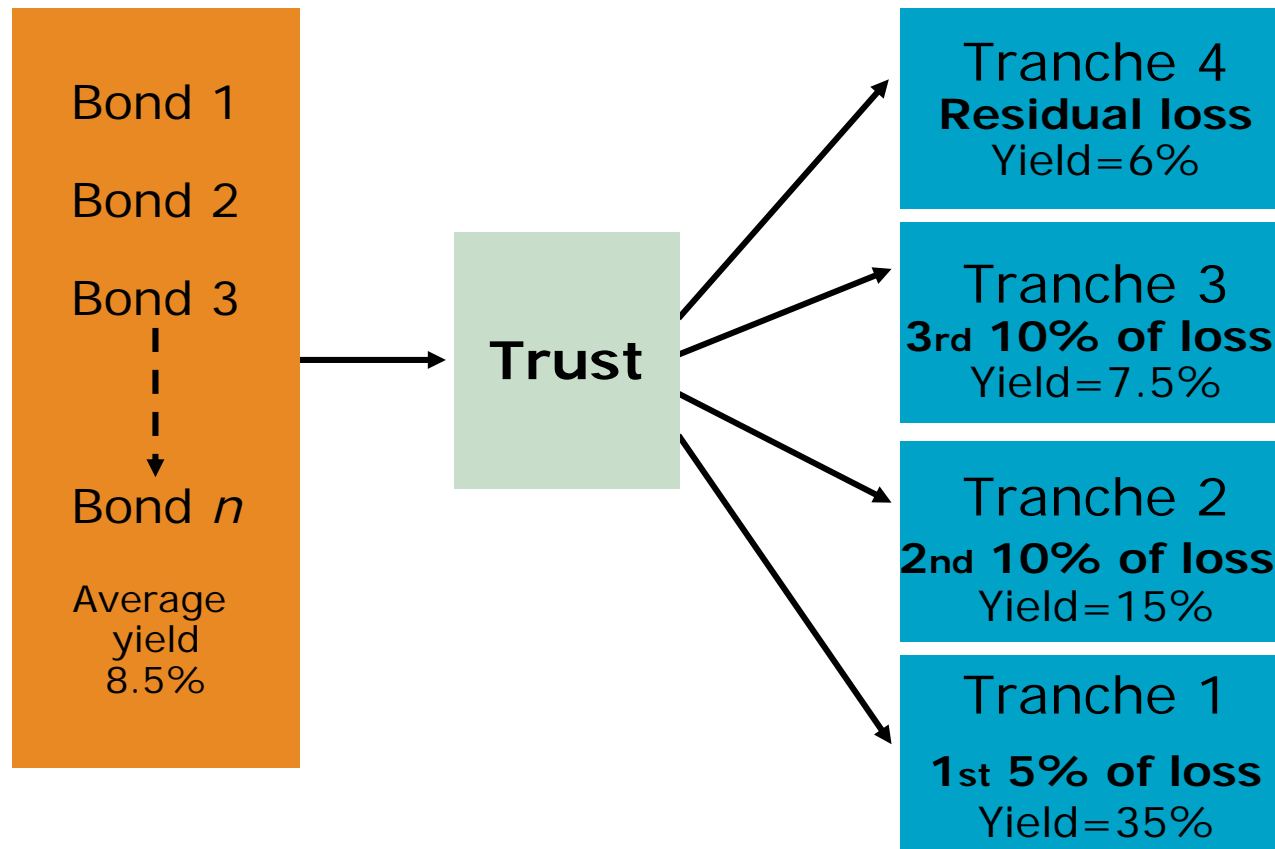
Bond 1

Bond 2

Bond 3

Bond *n*

Average yield 8.5%

Trust

Tranche 4
**Residual loss**
Yield=6%

Tranche 3
**3rd 10% of loss**
Yield=7.5%

Tranche 2
**2nd 10% of loss**
Yield=15%

Tranche 1
**1st 5% of loss**
Yield=35%